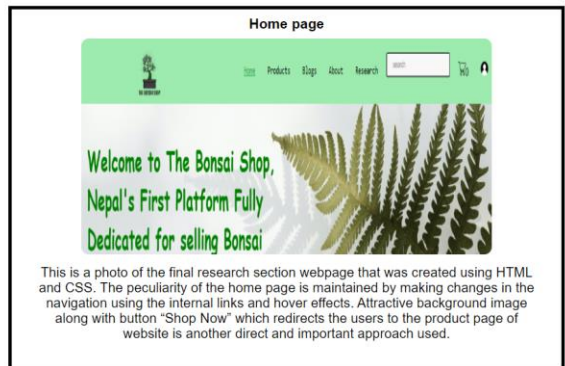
Home page

THE BONSAI SHOP

Home Products Blogs About Research search

Welcome to The Bonsai Shop, Nepal's First Platform Fully Dedicated for selling Bonsai

This is a photo of the final research section webpage that was created using HTML and CSS. The peculiarity of the home page is maintained by making changes in the navigation using the internal links and hover effects. Attractive background image along with button "Shop Now" which redirects the users to the product page of website is another direct and important approach used.